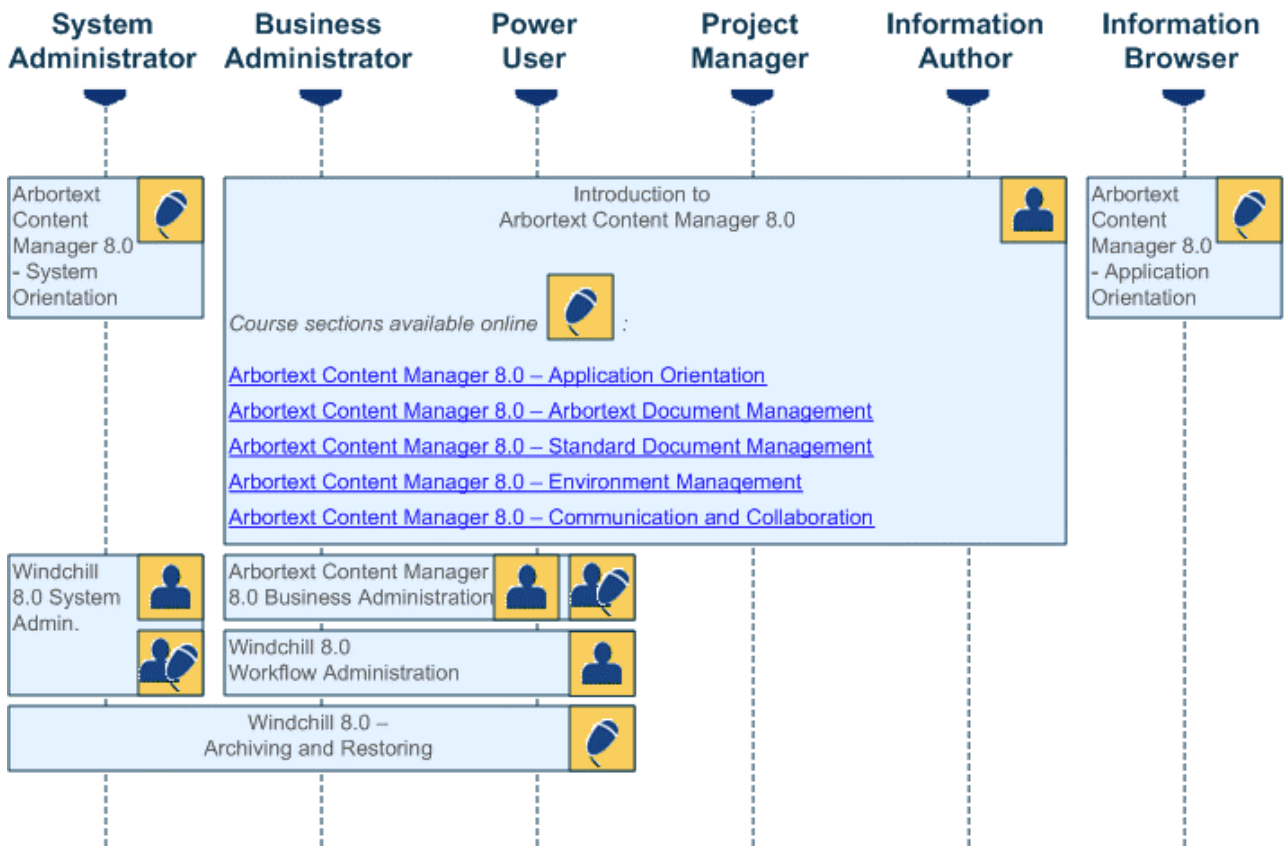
System Administrator

Business Administrator

Power User

Project Manager

Information Author

Information Browser

Arbortext Content Manager 8.0 - System Orientation

Introduction to Arbortext Content Manager 8.0

Course sections available online :

Arbortext Content Manager 8.0 – Application Orientation

Arbortext Content Manager 8.0 – Arbortext Document Management

Arbortext Content Manager 8.0 – Standard Document Management

Arbortext Content Manager 8.0 – Environment Management

Arbortext Content Manager 8.0 – Communication and Collaboration

Arbortext Content Manager 8.0 - Application Orientation

Windchill 8.0 System Admin.

Arbortext Content Manager 8.0 Business Administration

Windchill 8.0 Workflow Administration

Windchill 8.0 – Archiving and Restoring